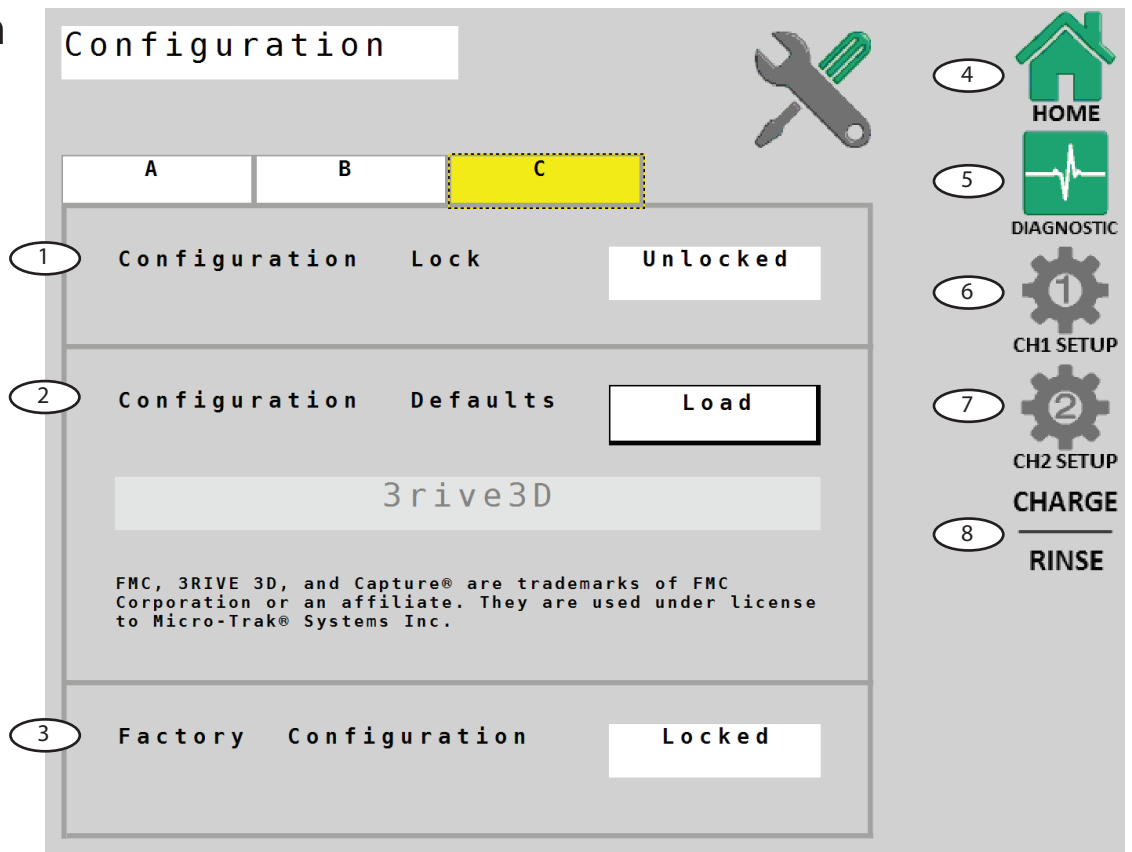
Configuration

A
B
C

1 Configuration Lock
Unlocked

2 Configuration Defaults
Load

3rive3D

FMC, 3RIVE 3D, and Capture® are trademarks of FMC Corporation or an affiliate. They are used under license to Micro-Trak® Systems Inc.

3 Factory Configuration
Locked

4 HOME
5 DIAGNOSTIC
6 CH1 SETUP
7 CH2 SETUP
8 CHARGE
RINSE